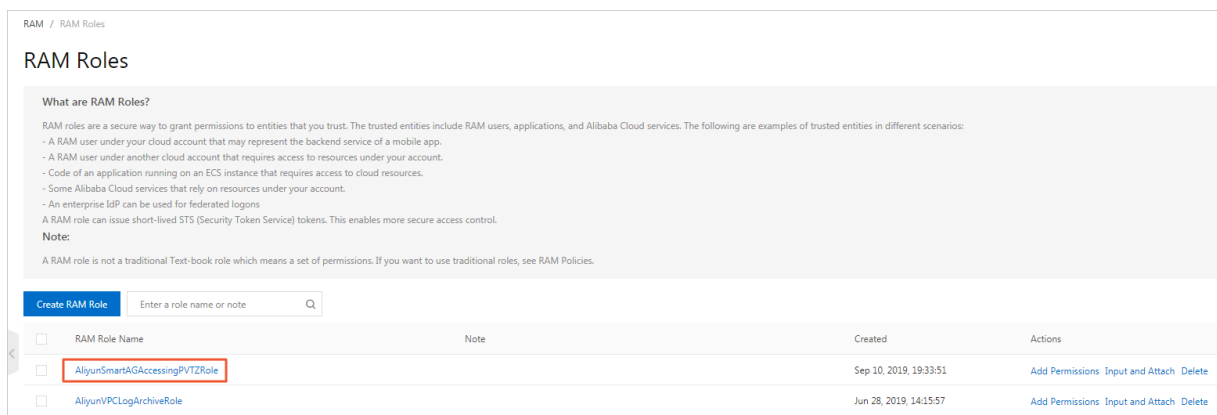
RAM / RAM Roles

RAM Roles

What are RAM Roles?

RAM roles are a secure way to grant permissions to entities that you trust. The trusted entities include RAM users, applications, and Alibaba Cloud services. The following are examples of trusted entities in different scenarios:
- A RAM user under your cloud account that may represent the backend service of a mobile app.
- A RAM user under another cloud account that requires access to resources under your account.
- Code of an application running on an ECS instance that requires access to cloud resources.
- Some Alibaba Cloud services that rely on resources under your account.
- An enterprise IdP can be used for federated logons
A RAM role can issue short-lived STS (Security Token Service) tokens. This enables more secure access control.

Note:

A RAM role is not a traditional Text-book role which means a set of permissions. If you want to use traditional roles, see RAM Policies.

Create RAM Role | Enter a role name or note

| | RAM Role Name | Note | Created | Actions |
|---|---|---|---|---|
| | AliyunSmartAGAccessingPVTZRole | | Sep 10, 2019, 19:33:51 | Add Permissions Input and Attach Delete |
| | AliyunVPCLogArchiveRole | | Jun 28, 2019, 14:15:57 | Add Permissions Input and Attach Delete |